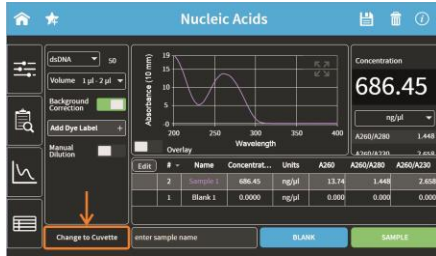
Nucleic Acids

dsDNA 50
Volume 1 µl - 2 µl
Background Correction
Add Dye Label +
Manual Dilution

Absorbance (10 mm)
15
10
5
0
-5
200 250 300 350 400
Wavelength
Overlay

Concentration
686.45
ng/µl
A260/A280 1.448
A260/A230 2.658

| Edit | # | Name | Concentrat... | Units | A260 | A260/A280 | A260/A230 |
|---|---|---|---|---|---|---|---|
| | 2 | Sample 1 | 686.45 | ng/µl | 13.74 | 1.448 | 2.658 |
| | 1 | Blank 1 | 0.0000 | ng/µl | 0.000 | 0.000 | 0.000 |

Change to Cuvette
enter sample name
BLANK
SAMPLE